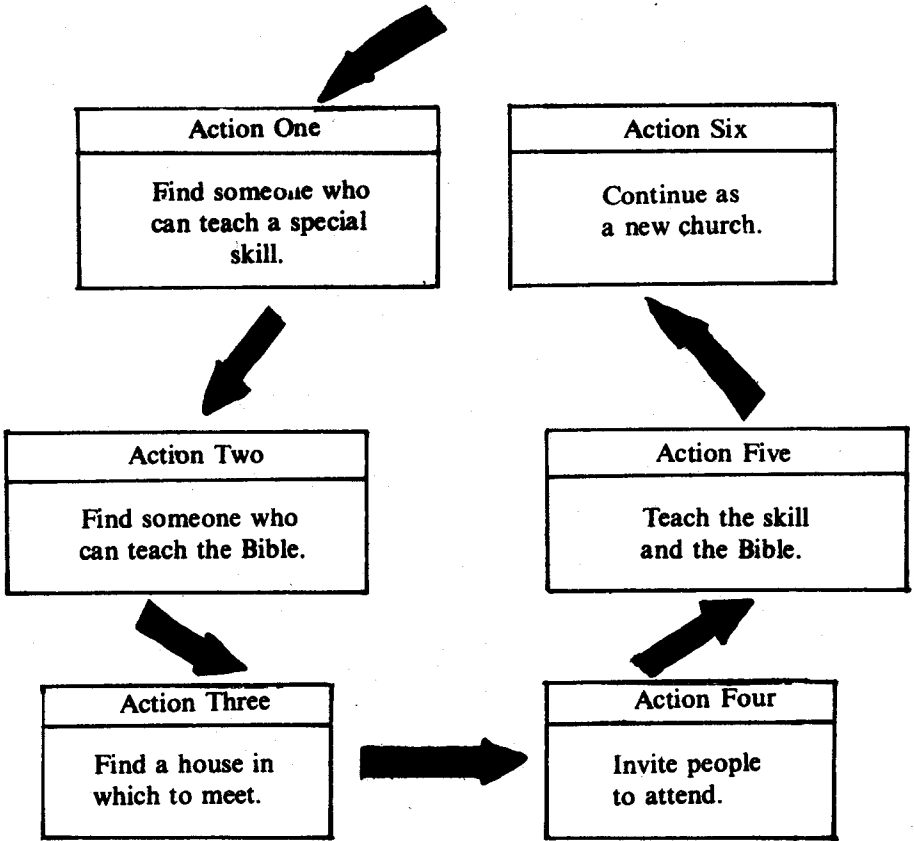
Action One

Find someone who can teach a special skill.

Action Two

Find someone who can teach the Bible.

Action Three

Find a house in which to meet.

Action Four

Invite people to attend.

Action Five

Teach the skill and the Bible.

Action Six

Continue as a new church.